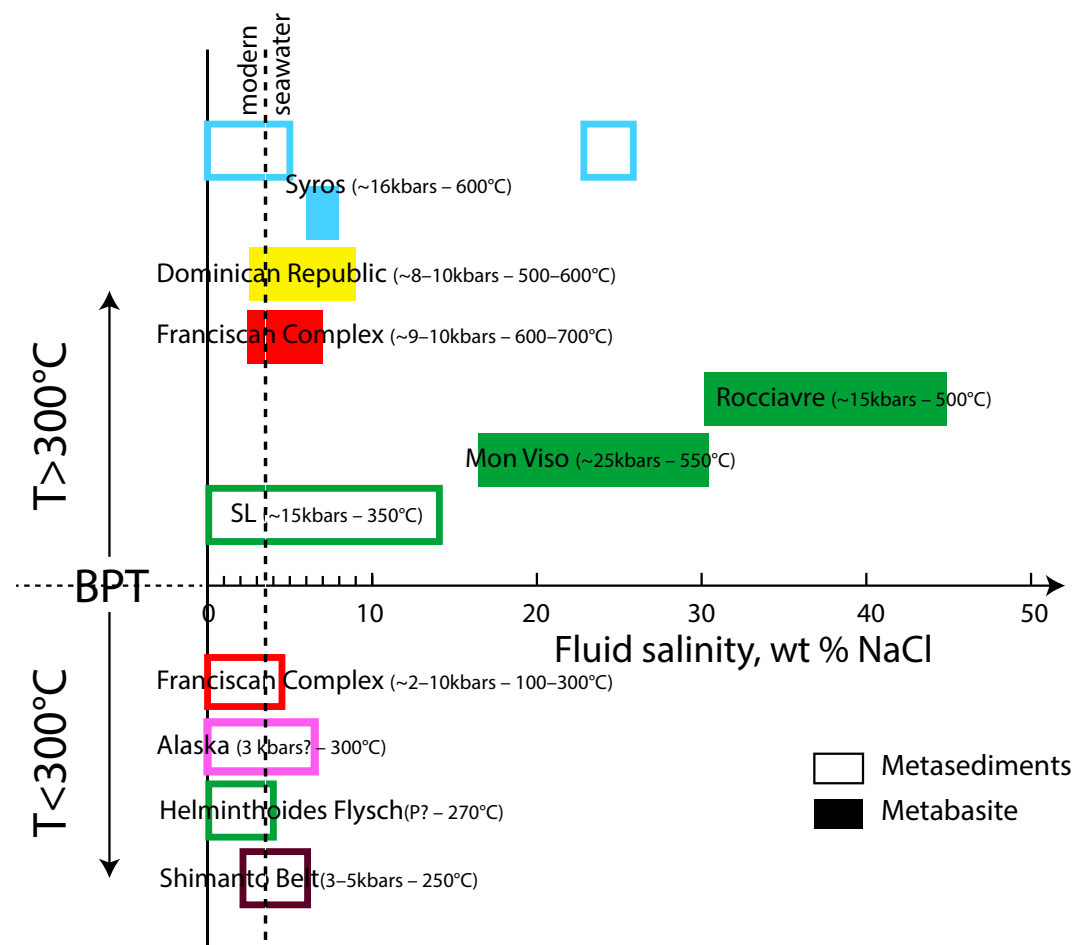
modern seawater

Syros (~16kbars – 600°C)

Dominican Republic (~8–10kbars – 500–600°C)

Franciscan Complex (~9–10kbars – 600–700°C)

Rocciavre (~15kbars – 500°C)

Mon Viso (~25kbars – 550°C)

SL (~15kbars – 350°C)

T>300°C

BPT

0 10 20 30 40 50

Fluid salinity, wt % NaCl

T<300°C

Franciscan Complex (~2–10kbars – 100–300°C)

Alaska (3 Kbars? – 300°C)

Helminthoides Flysch(P? – 270°C)

Shimanto Belt (3–5kbars – 250°C)

Metasediments

Metabasite